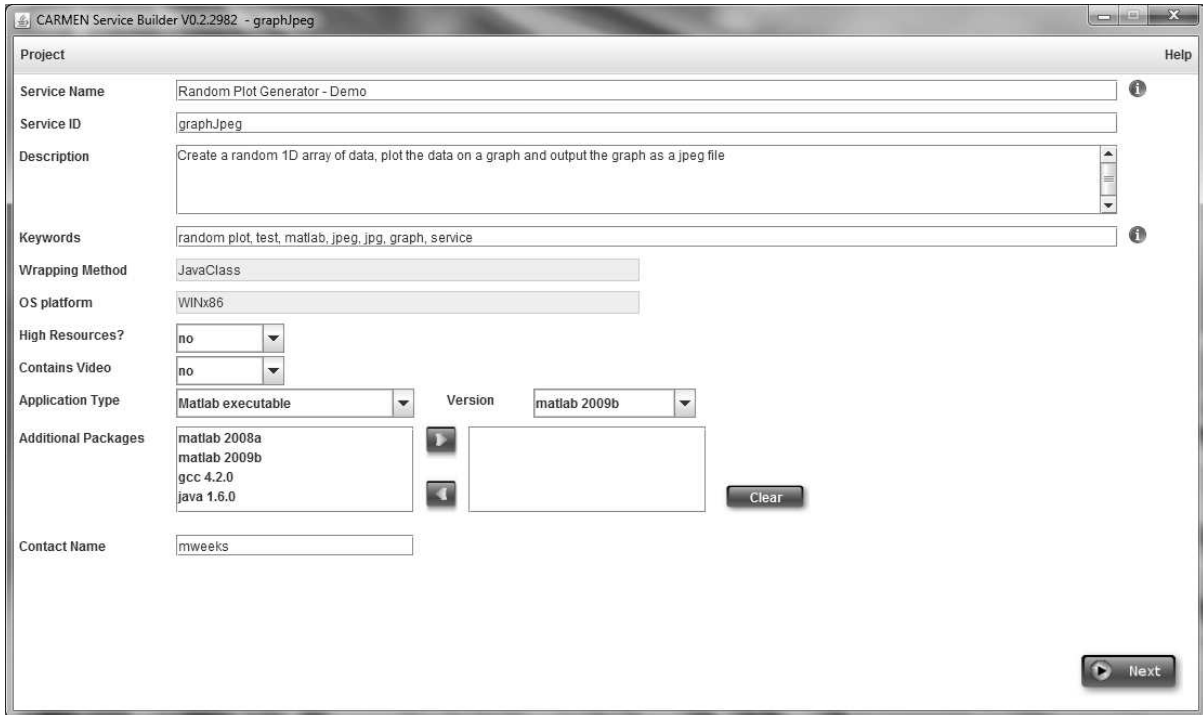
CARMEN Service Builder V0.2.2982 - graphJpeg

Project

Help

Service Name Random Plot Generator - Demo

Service ID graphJpeg

Description Create a random 1D array of data, plot the data on a graph and output the graph as a jpeg file

Keywords random plot, test, matlab, jpeg, jpg, graph, service

Wrapping Method JavaClass

OS platform WINx86

High Resources? no

Contains Video no

Application Type Matlab executable

Version matlab 2009b

Additional Packages matlab 2008a matlab 2009b gcc 4.2.0 java 1.6.0

Clear

Contact Name mweeks

Next